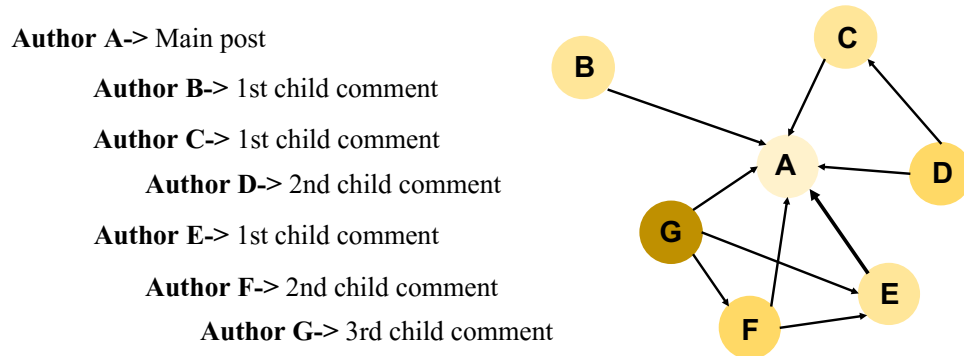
**Author A->** Main post

**Author B->** 1st child comment

**Author C->** 1st child comment

**Author D->** 2nd child comment

**Author E->** 1st child comment

**Author F->** 2nd child comment

**Author G->** 3rd child comment

C
B
A
D
G
E
F